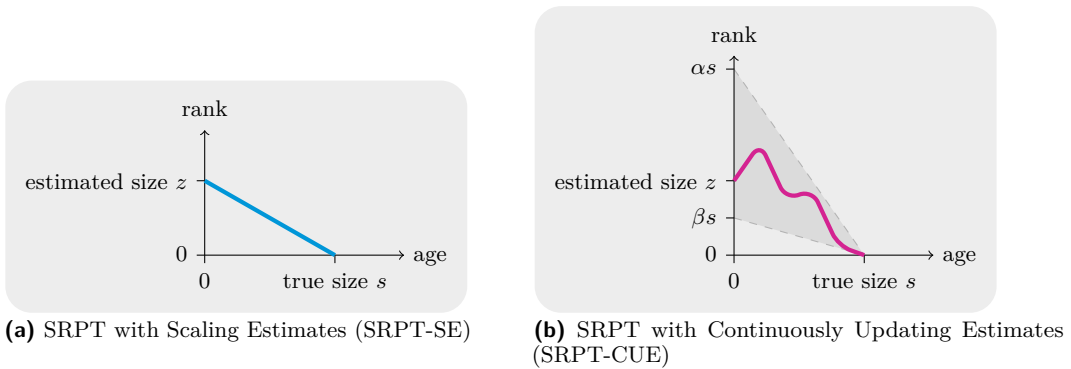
rank

estimated size $z$

0

age

0

true size $s$

**(a)** SRPT with Scaling Estimates (SRPT-SE)

rank

$\alpha s$

estimated size $z$

$\beta s$

0

age

0

true size $s$

**(b)** SRPT with Continuously Updating Estimates (SRPT-CUE)